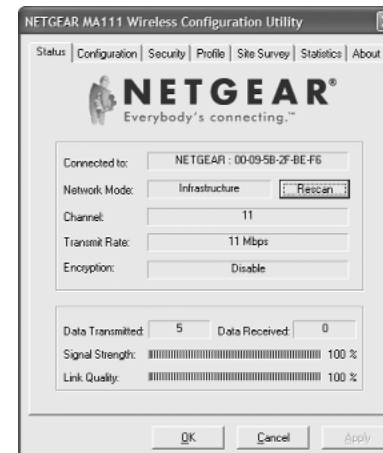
NETGEAR MA111 Wireless Configuration Utility

Status | Configuration | Security | Profile | Site Survey | Statistics | About

NETGEAR®
Everybody's connecting.™

Connected to: NETGEAR : 00-09-5B-2F-BE-F6
Network Mode: Infrastructure Rescan
Channel: 11
Transmit Rate: 11 Mbps
Encryption: Disable

Data Transmitted: 5 Data Received: 0
Signal Strength: 100 %
Link Quality: 100 %

OK Cancel Apply